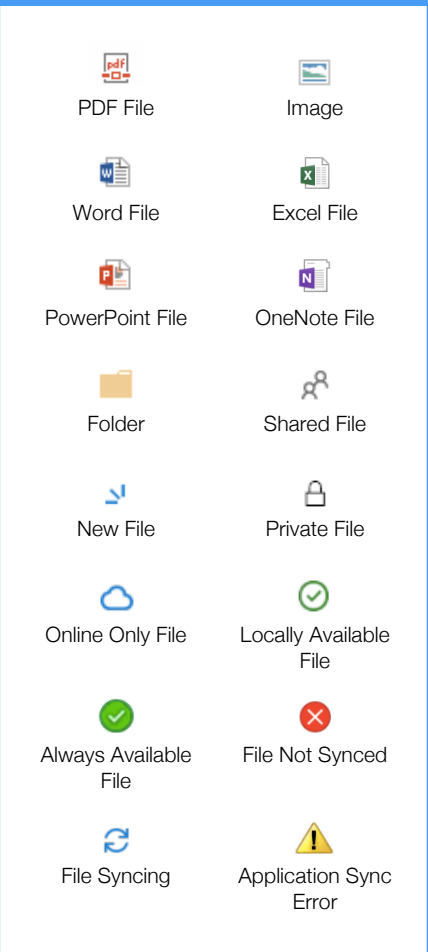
pdf
PDF File

Image

Word File

Excel File

PowerPoint File

OneNote File

Folder

Shared File

New File

Private File

Online Only File

Locally Available File

Always Available File

File Not Synced

File Syncing

Application Sync Error